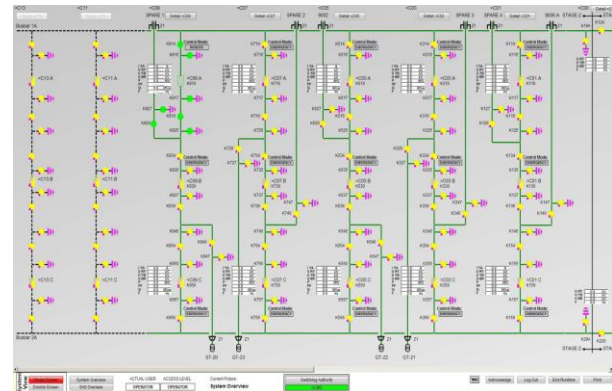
+C10
+C11
+C20
SPARE 1
+C27
SPARE 2
+C25
BOS2
+C30
SPARE 3
+C31
SPARE 4
BOS 4
STAGE 2
Busbar 1A
Control Mode
Control Mode
Control Mode
Control Mode
Control Mode
+C10.A
+C11.A
+C20.A
+C27.A
+C30.A
+C31.A
+C10.B
+C11.B
+C20.B
+C27.B
+C30.B
+C31.B
+C10.C
+C11.C
+C20.C
+C27.C
+C30.C
+C31.C
GT-20
GT-21
GT-22
GT-23
Busbar 2A
STAGE 2
System Overview
Current Picture
System Overview
ACTUAL USER
OPERATOR
ACCESS LEVEL
OPERATOR
Switching Authority
Acknowledge
Log Out
End Runtime
Print